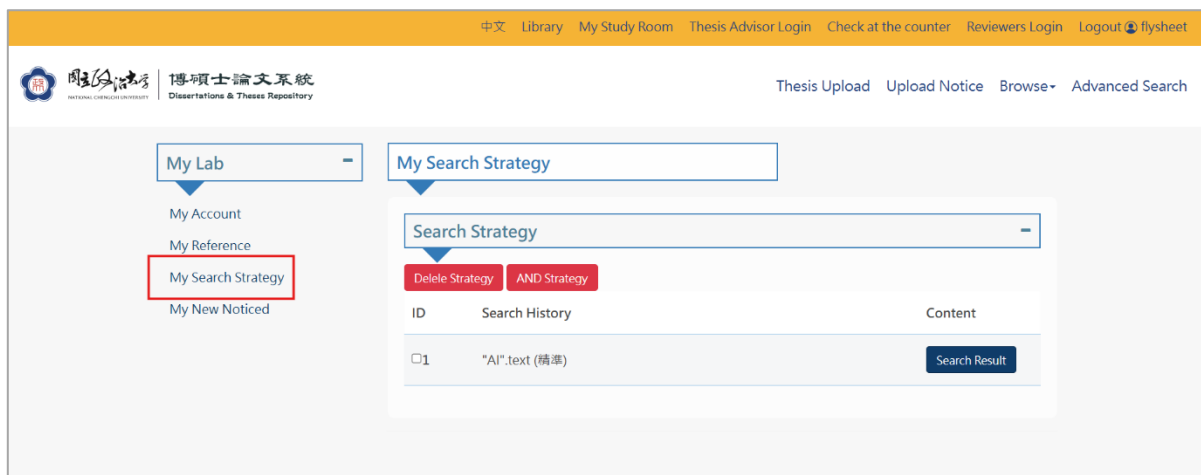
中文 Library My Study Room Thesis Advisor Login Check at the counter Reviewers Login Logout flysheet

國立政治大學 NATIONAL CHENGCHI UNIVERSITY 博碩士論文系統 Dissertations & Theses Repository

Thesis Upload Upload Notice Browse Advanced Search

My Lab -

My Account
My Reference
My Search Strategy
My New Noticed

My Search Strategy

Search Strategy -

Delele Strategy AND Strategy

| ID | Search History | Content |
|---|---|---|
| ☐1 | "AI".text (精準) | Search Result |